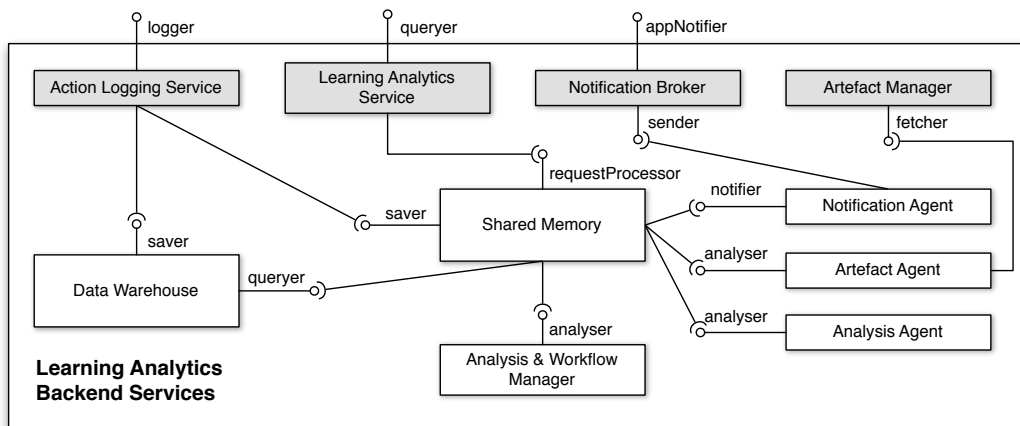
logger

queryer

appNotifier

Action Logging Service

Learning Analytics Service

Notification Broker

Artefact Manager

sender

fetcher

requestProcessor

notifier

saver

Shared Memory

Notification Agent

saver

analyser

Data Warehouse

queryer

Artefact Agent

analyser

analyser

Analysis Agent

Learning Analytics Backend Services

Analysis & Workflow Manager